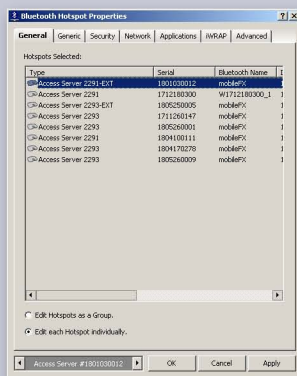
Bluetooth Hotspot Properties

?

General | Generic | Security | Network | Applications | iWRAP | Advanced

Hotspots Selected:

| Type | Serial | Bluetooth Name | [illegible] |
|---|---|---|---|
| Access Server 2291-EXT | 1801030012 | mobileFX | 1 |
| Access Server 2291 | 1712180300 | W1712180300_1 | 1 |
| Access Server 2293-EXT | 1805250005 | mobileFX | 1 |
| Access Server 2293 | 1711260147 | mobileFX | 1 |
| Access Server 2293 | 1805260001 | mobileFX | 1 |
| Access Server 2291 | 1804100111 | mobileFX | 1 |
| Access Server 2293 | 1804170278 | mobileFX | 1 |
| Access Server 2293 | 1805260009 | mobileFX | 1 |

Edit Hotspots as a Group.

Edit each Hotspot individually.

Access Server #1801030012

OK

Cancel

Apply